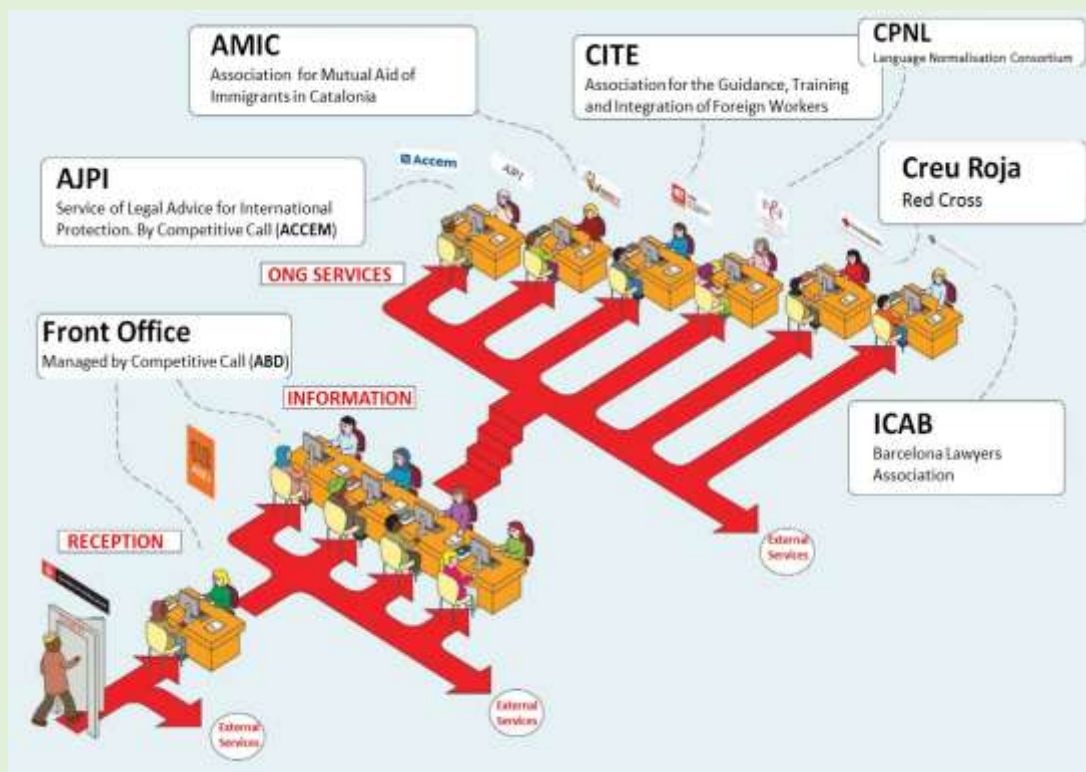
AMIC
Association for Mutual Aid of Immigrants in Catalonia

CITE
Association for the Guidance, Training and Integration of Foreign Workers

CPNL
Language Normalisation Consortium

AJPI
Service of Legal Advice for International Protection. By Competitive Call (ACCEM)

Accem

AJPI

Creu Roja
Red Cross

ONG SERVICES

Front Office
Managed by Competitive Call (ABD)

INFORMATION

ICAB
Barcelona Lawyers Association

RECEPTION

External Services

External Services

External Services